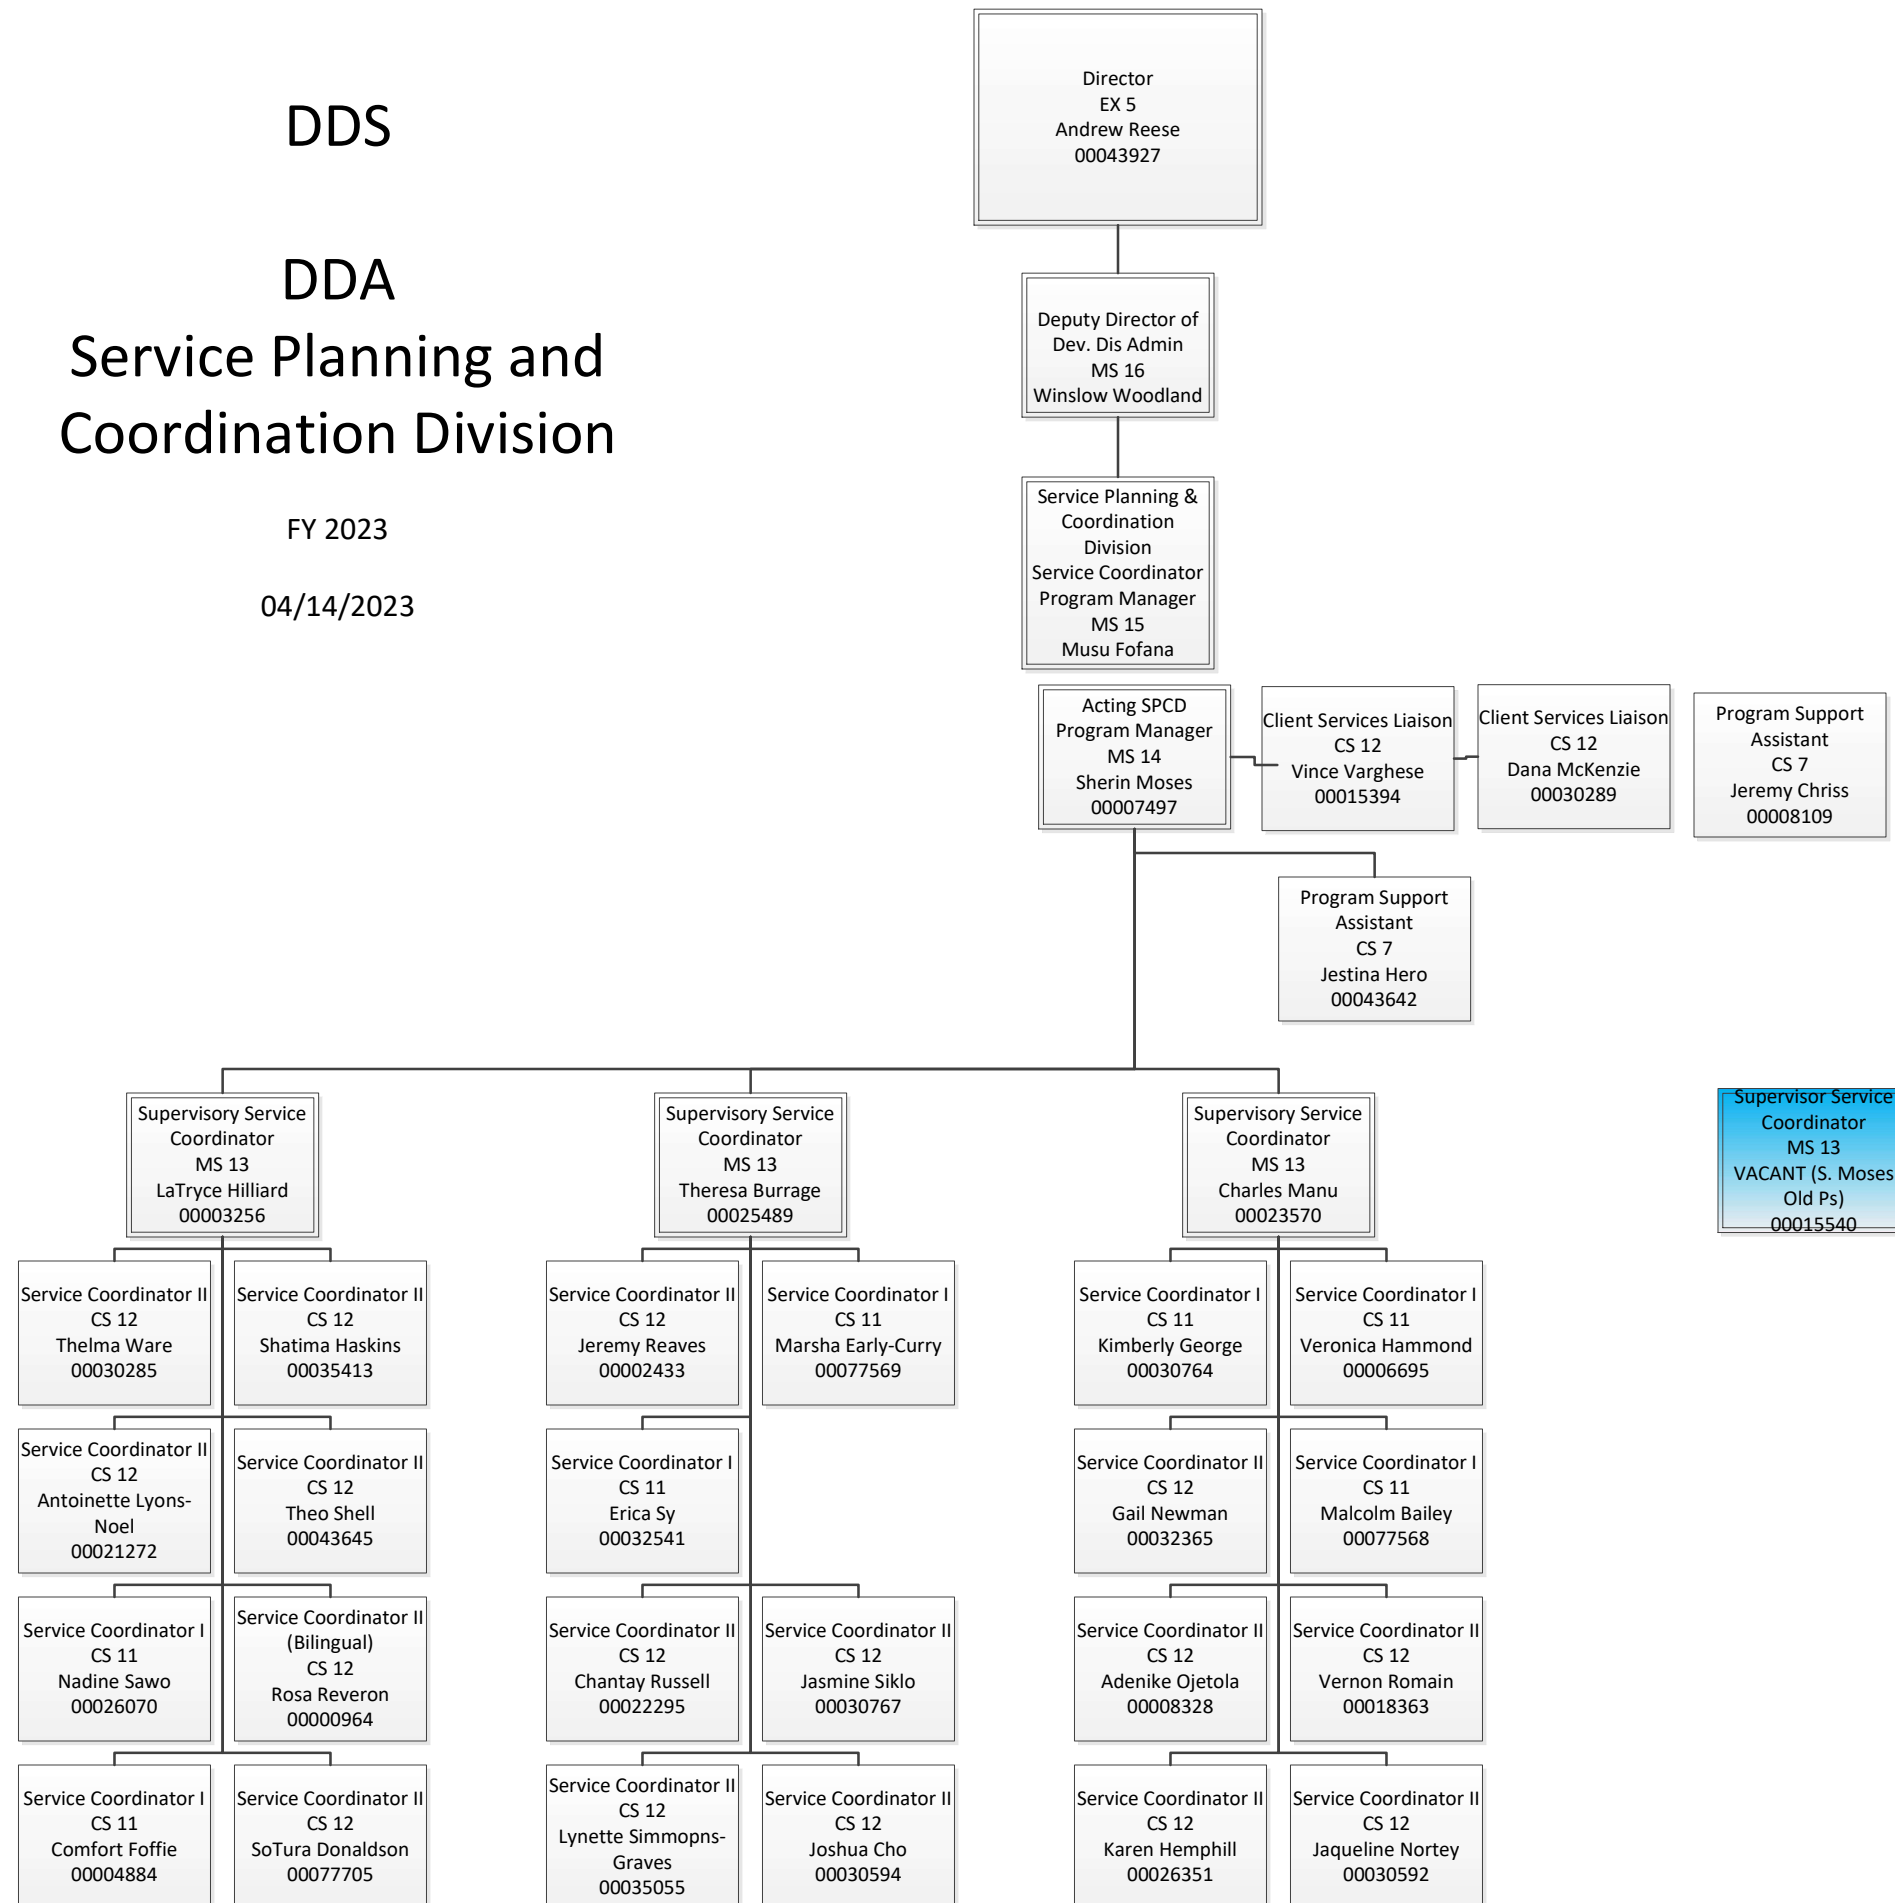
DDS

DDA
Service Planning and Coordination Division

FY 2023

04/14/2023

Director
EX 5
Andrew Reese
00043927

Deputy Director of Dev. Dis Admin
MS 16
Winslow Woodland

Service Planning & Coordination Division
Service Coordinator Program Manager
MS 15
Musu Fofana

Acting SPCD Program Manager
MS 14
Sherin Moses
00007497

Client Services Liaison
CS 12
Vince Varghese
00015394

Client Services Liaison
CS 12
Dana McKenzie
00030289

Program Support Assistant
CS 7
Jeremy Chriss
00008109

Program Support Assistant
CS 7
Jestina Hero
00043642

Supervisory Service Coordinator
MS 13
LaTryce Hilliard
00003256

Supervisory Service Coordinator
MS 13
Theresa Burrage
00025489

Supervisory Service Coordinator
MS 13
Charles Manu
00023570

Supervisor Service Coordinator
MS 13
VACANT (S. Moses Old Ps)
00015540

Service Coordinator II
CS 12
Thelma Ware
00030285

Service Coordinator II
CS 12
Shatima Haskins
00035413

Service Coordinator II
CS 12
Jeremy Reaves
00002433

Service Coordinator I
CS 11
Marsha Early-Curry
00077569

Service Coordinator I
CS 11
Kimberly George
00030764

Service Coordinator I
CS 11
Veronica Hammond
00006695

Service Coordinator II
CS 12
Antoinette Lyons-Noel
00021272

Service Coordinator II
CS 12
Theo Shell
00043645

Service Coordinator I
CS 11
Erica Sy
00032541

Service Coordinator II
CS 12
Gail Newman
00032365

Service Coordinator I
CS 11
Malcolm Bailey
00077568

Service Coordinator I
CS 11
Nadine Sawo
00026070

Service Coordinator II (Bilingual)
CS 12
Rosa Reveron
00000964

Service Coordinator II
CS 12
Chantay Russell
00022295

Service Coordinator II
CS 12
Jasmine Siklo
00030767

Service Coordinator II
CS 12
Adenike Ojetola
00008328

Service Coordinator II
CS 12
Vernon Romain
00018363

Service Coordinator I
CS 11
Comfort Foffie
00004884

Service Coordinator II
CS 12
SoTura Donaldson
00077705

Service Coordinator II
CS 12
Lynette Simmopns-Graves
00035055

Service Coordinator II
CS 12
Joshua Cho
00030594

Service Coordinator II
CS 12
Karen Hemphill
00026351

Service Coordinator II
CS 12
Jaqueline Nortey
00030592